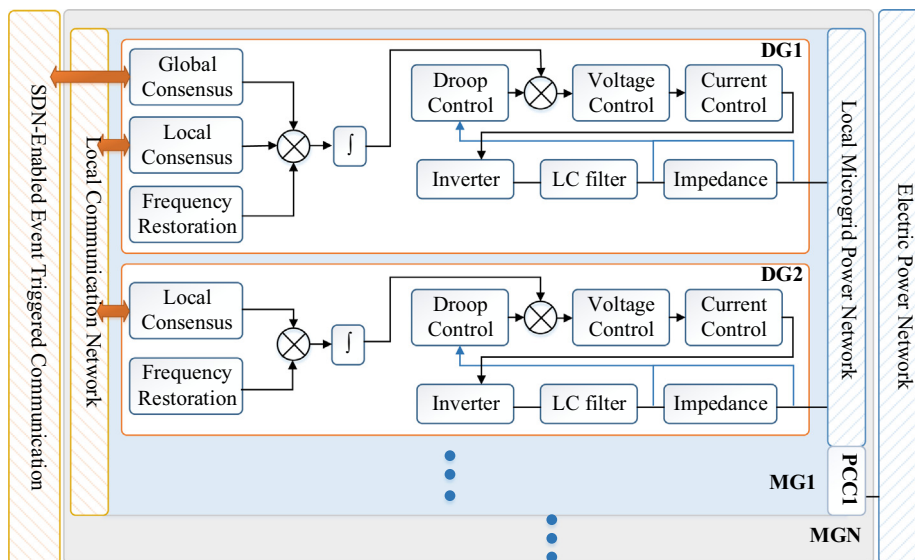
SDN-Enabled Event Triggered Communication

Local Communication Network

DG1

Global Consensus

Local Consensus

Frequency Restoration

$\int$

Droop Control

Voltage Control

Current Control

Inverter

LC filter

Impedance

DG2

Local Consensus

Frequency Restoration

$\int$

Droop Control

Voltage Control

Current Control

Inverter

LC filter

Impedance

Local Microgrid Power Network

PCC1

MG1

MGN

Electric Power Network